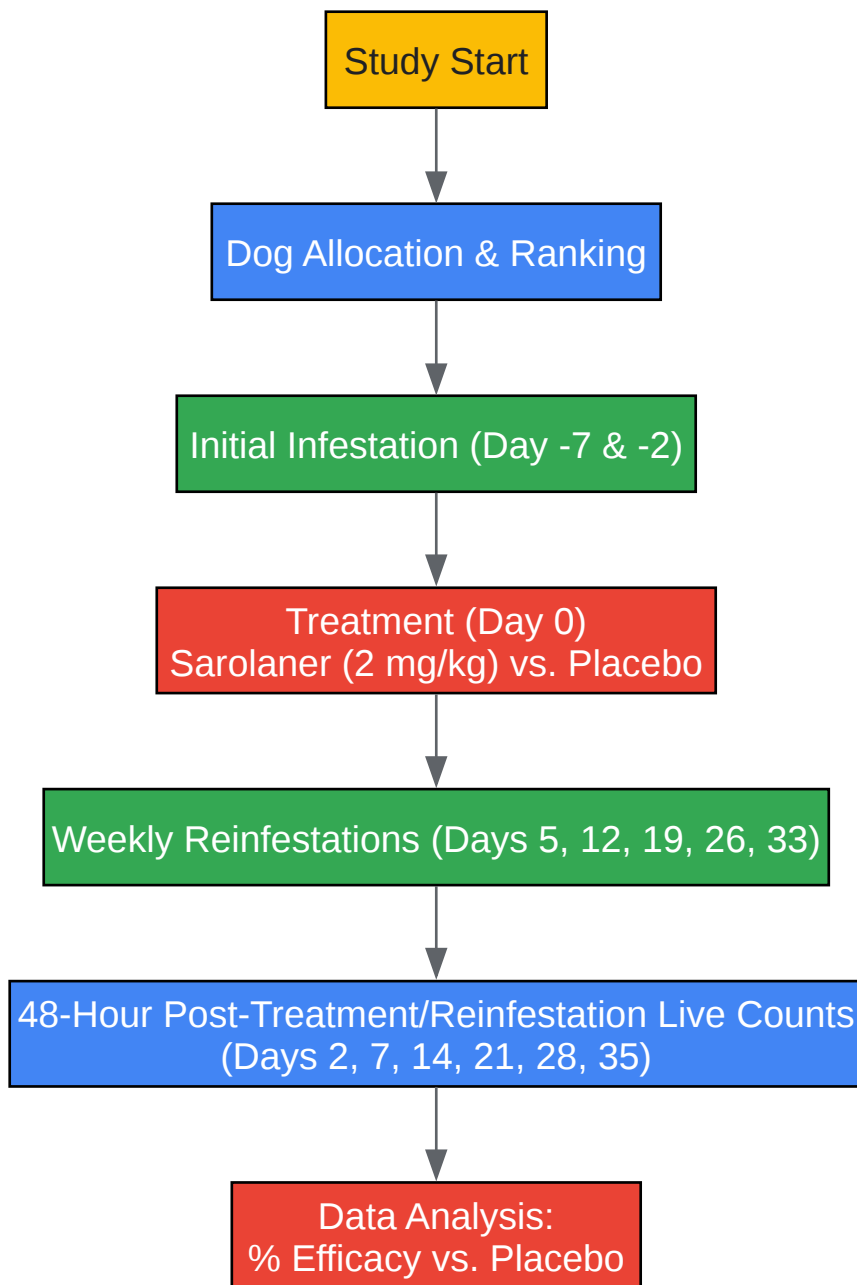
Study Start

Dog Allocation & Ranking

Initial Infestation (Day -7 & -2)

Treatment (Day 0)
Sarolaner (2 mg/kg) vs. Placebo

Weekly Reinfestations (Days 5, 12, 19, 26, 33)

48-Hour Post-Treatment/Reinfestation Live Counts
(Days 2, 7, 14, 21, 28, 35)

Data Analysis:
% Efficacy vs. Placebo